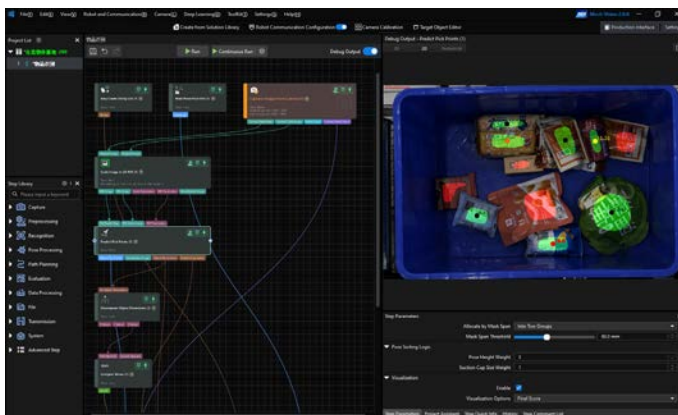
File(F) Edit(E) View(V) Robot and Communication(R) Camera(C) Deep Learning(D) Tool Kit(T) Settings(S) Help(H)

Create from Solution Library Robot Communication Configuration Camera Calibration Target Object Editor

Production Interface

Project List

Step Library

Capture

Preprocessing

Recognition

Pose Processing

Path Planning

Evaluation

Data Processing

File

Transmission

System

Advanced Step

Run Continuous Run

Debug Output

Debug Output - Predict Pick Points (1)

Step Parameters

Allocate by Mask Span

Mask Span Threshold

Pose Sorting Logic

Pose Height Weight

Suction Cup Size Weight

Visualization

Enable

Visualization Options Final Score